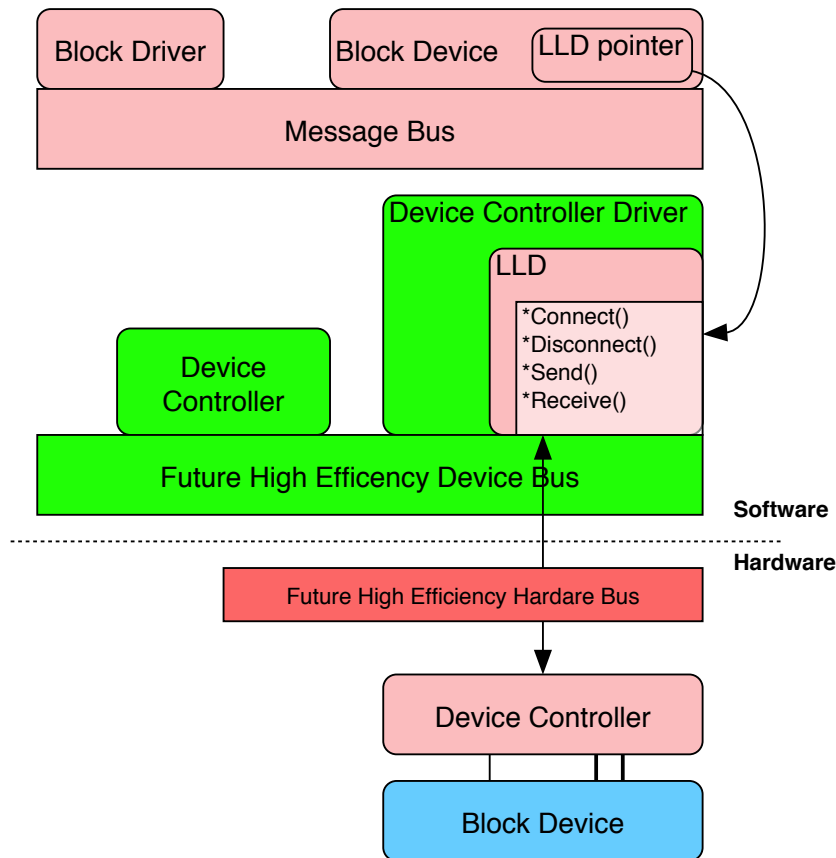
Block Driver

Block Device

LLD pointer

Message Bus

Device Controller Driver

LLD

*Connect()
*Disconnect()
*Send()
*Receive()

Device Controller

Future High Efficency Device Bus

Software

Hardware

Future High Efficiency Hardare Bus

Device Controller

Block Device